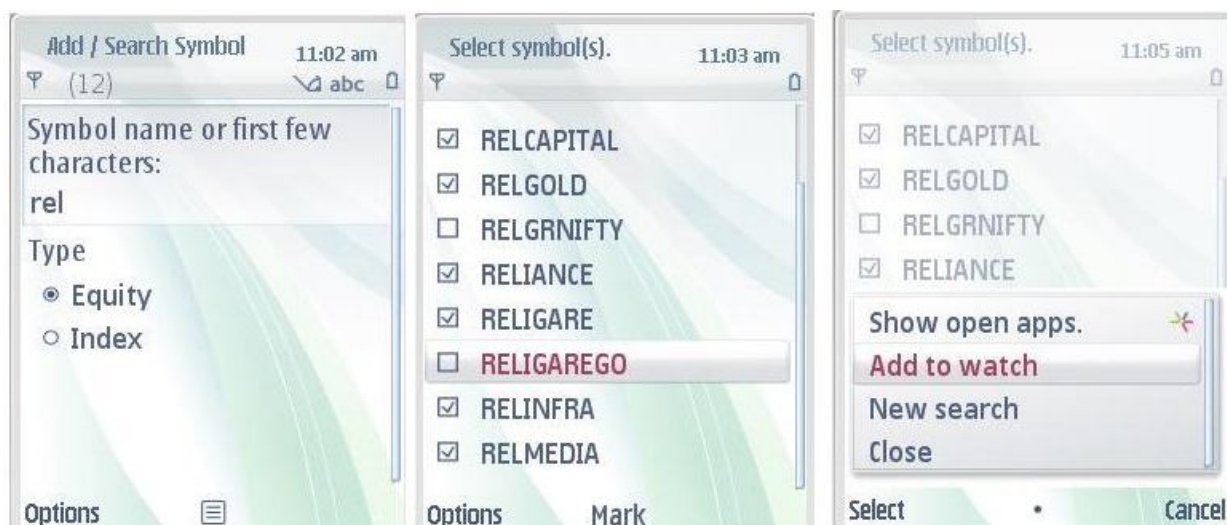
Add / Search Symbol 11:02 am
(12) abc

Symbol name or first few characters:
rel

Type
Equity
Index

Options

Select symbol(s). 11:03 am

☑ RELCAPITAL
☑ RELGOLD
☐ RELGRNIFTY
☑ RELIANCE
☑ RELIGARE
☐ RELIGAREGO
☑ RELINFRA
☑ RELMEDIA

Options Mark

Select symbol(s). 11:05 am

☑ RELCAPITAL
☑ RELGOLD
☐ RELGRNIFTY
☑ RELIANCE

Show open apps.
Add to watch
New search
Close

Select Cancel